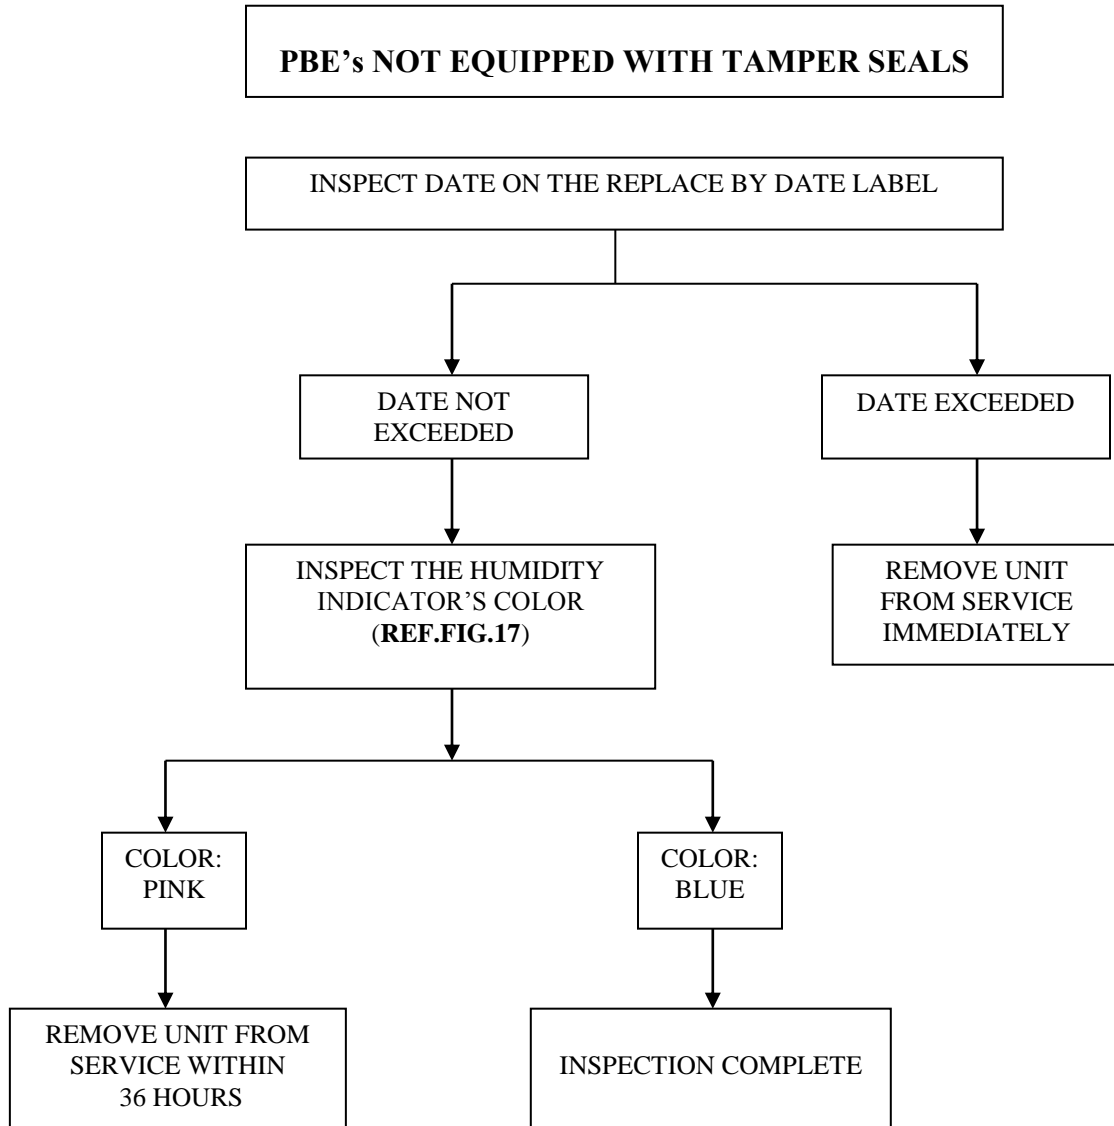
PBE's NOT EQUIPPED WITH TAMPER SEALS

INSPECT DATE ON THE REPLACE BY DATE LABEL

DATE NOT EXCEEDED

DATE EXCEEDED

INSPECT THE HUMIDITY INDICATOR'S COLOR (REF.FIG.17)

REMOVE UNIT FROM SERVICE IMMEDIATELY

COLOR: PINK

COLOR: BLUE

REMOVE UNIT FROM SERVICE WITHIN 36 HOURS

INSPECTION COMPLETE